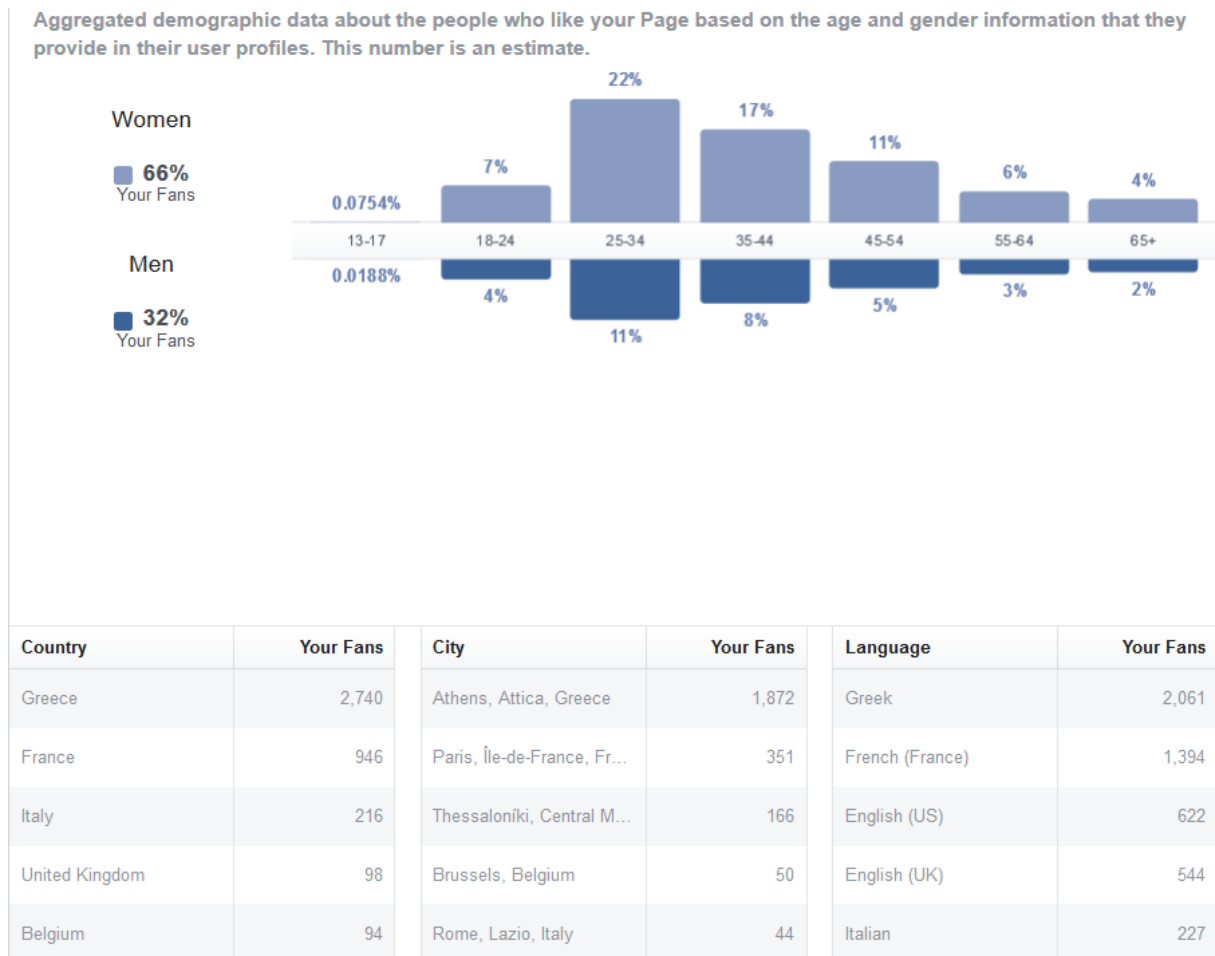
Aggregated demographic data about the people who like your Page based on the age and gender information that they provide in their user profiles. This number is an estimate.

Women

66%
Your Fans

Men

32%
Your Fans

| | 13-17 | 18-24 | 25-34 | 35-44 | 45-54 | 55-64 | 65+ |
|---|---|---|---|---|---|---|---|
| Women | 0.0754% | 7% | 22% | 17% | 11% | 6% | 4% |
| Men | 0.0188% | 4% | 11% | 8% | 5% | 3% | 2% |

| Country | Your Fans |
|---|---|
| Greece | 2,740 |
| France | 946 |
| Italy | 216 |
| United Kingdom | 98 |
| Belgium | 94 |

| City | Your Fans |
|---|---|
| Athens, Attica, Greece | 1,872 |
| Paris, Île-de-France, Fr... | 351 |
| Thessaloníki, Central M... | 166 |
| Brussels, Belgium | 50 |
| Rome, Lazio, Italy | 44 |

| Language | Your Fans |
|---|---|
| Greek | 2,061 |
| French (France) | 1,394 |
| English (US) | 622 |
| English (UK) | 544 |
| Italian | 227 |